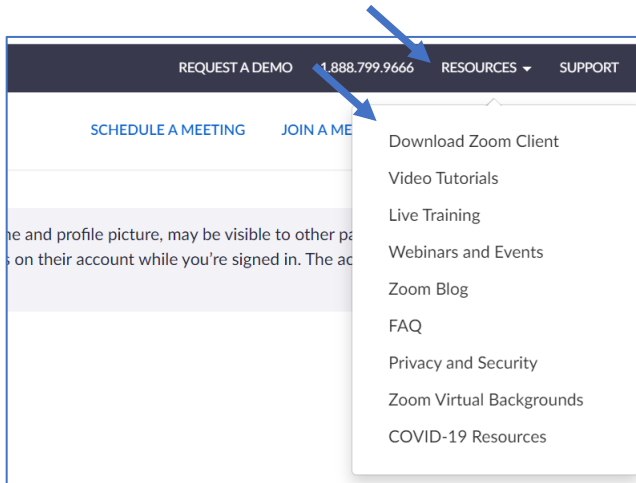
REQUEST A DEMO 1.888.799.9666 RESOURCES SUPPORT

SCHEDULE A MEETING JOIN A ME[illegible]

ne and profile picture, may be visible to other pa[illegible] s on their account while you're signed in. The ac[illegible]

Download Zoom Client
Video Tutorials
Live Training
Webinars and Events
Zoom Blog
FAQ
Privacy and Security
Zoom Virtual Backgrounds
COVID-19 Resources